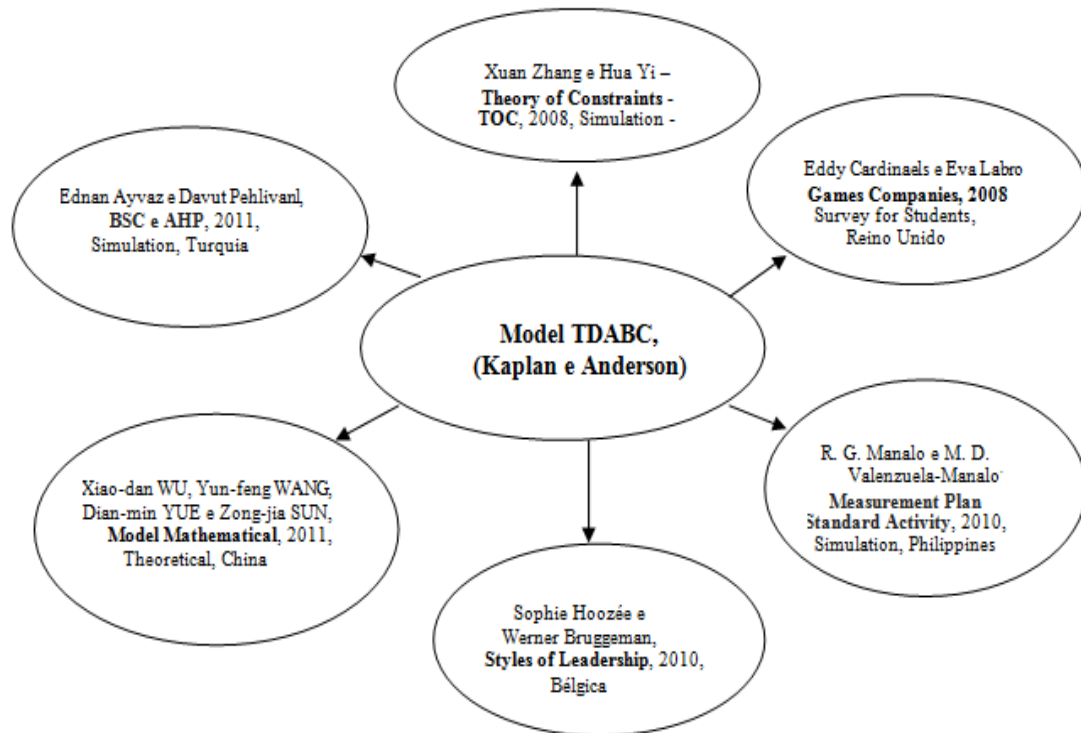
Xuan Zhang e Hua Yi – **Theory of Constraints - TOC**, 2008, Simulation -

Ednan Ayvaz e Davut Pehlivanl, **BSC e AHP**, 2011, Simulation, Turquia

Eddy Cardinaels e Eva Labro **Games Companies, 2008** Survey for Students, Reino Unido

**Model TDABC, (Kaplan e Anderson)**

Xiao-dan WU, Yun-feng WANG, Dian-min YUE e Zong-jia SUN, **Model Mathematical**, 2011, Theoretical, China

R. G. Manalo e M. D. Valenzuela-Manalo **Measurement Plan Standard Activity**, 2010, Simulation, Philippines

Sophie Hoozée e Werner Bruggeman, **Styles of Leadership**, 2010, Bélgica